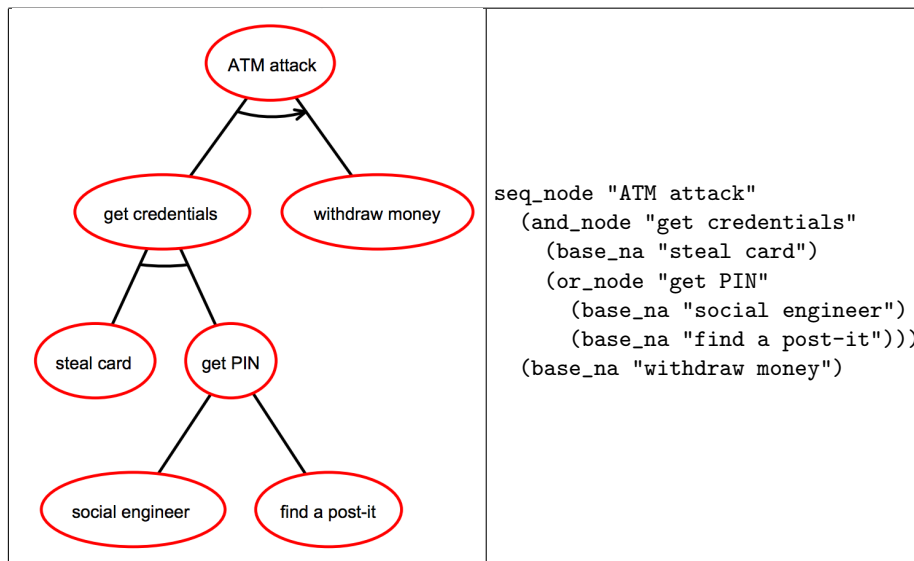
ATM attack

get credentials

withdraw money

steal card

get PIN

social engineer

find a post-it

seq_node "ATM attack"
(and_node "get credentials"
(base_na "steal card")
(or_node "get PIN"
(base_na "social engineer")
(base_na "find a post-it")))
(base_na "withdraw money")